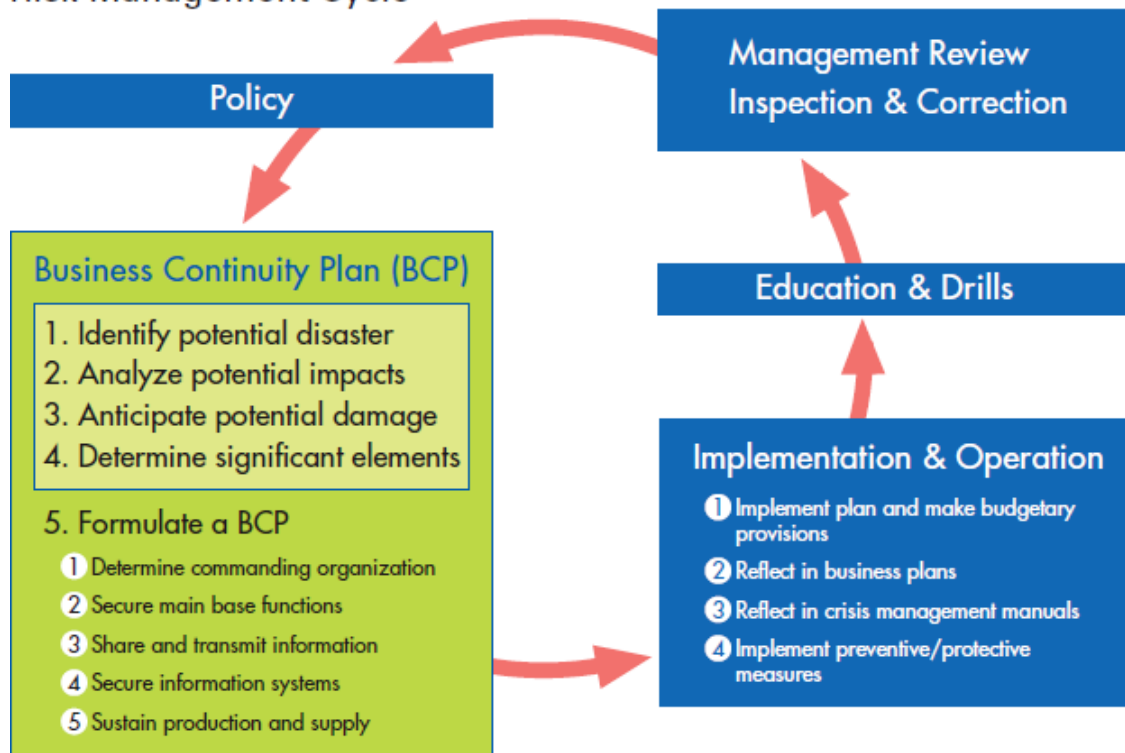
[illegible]

Policy

Management Review
Inspection & Correction

Business Continuity Plan (BCP)

1. Identify potential disaster
2. Analyze potential impacts
3. Anticipate potential damage
4. Determine significant elements

5. Formulate a BCP

① Determine commanding organization
② Secure main base functions
③ Share and transmit information
④ Secure information systems
⑤ Sustain production and supply

Education & Drills

Implementation & Operation

① Implement plan and make budgetary provisions
② Reflect in business plans
③ Reflect in crisis management manuals
④ Implement preventive/protective measures